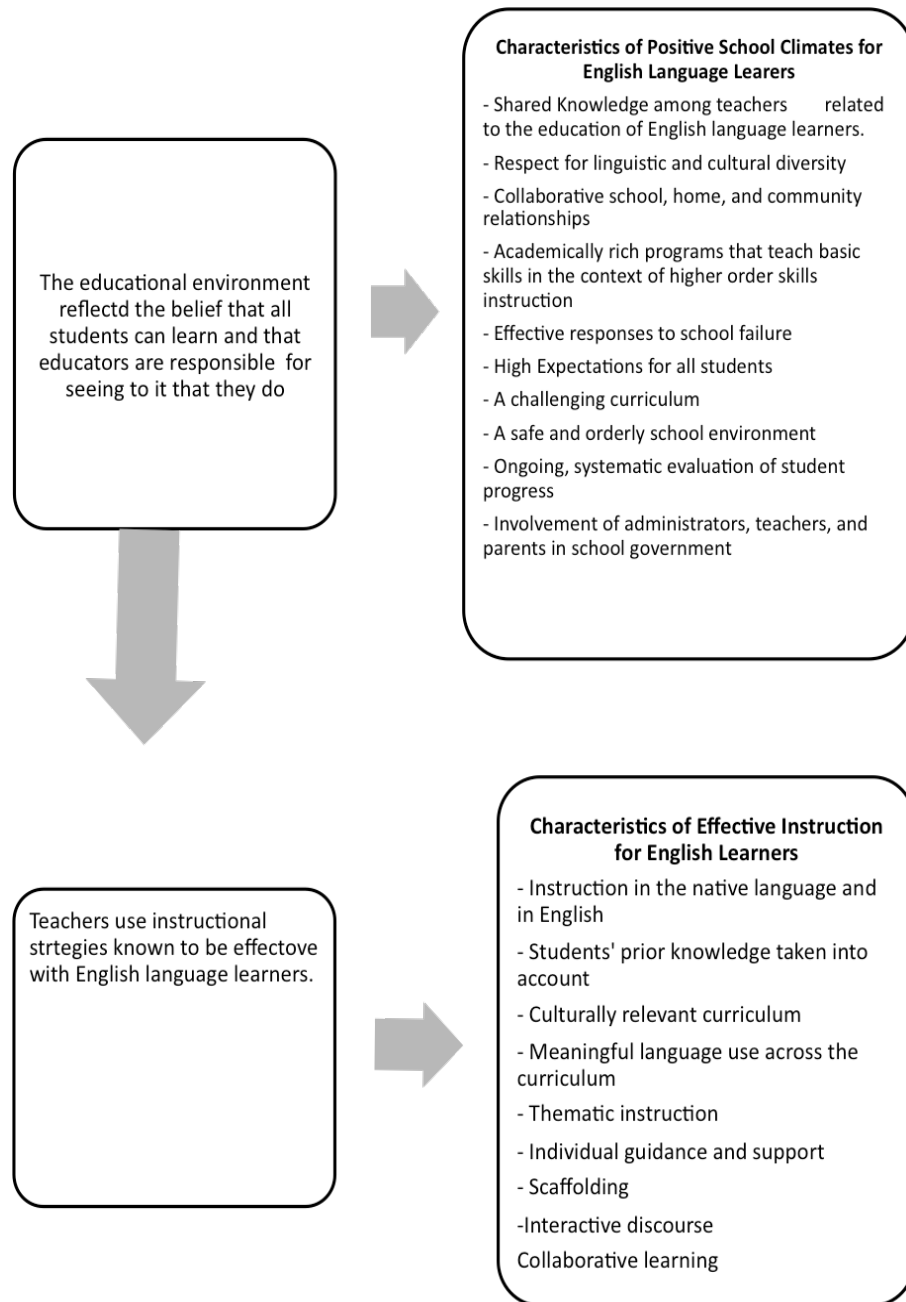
The educational environment reflectd the belief that all students can learn and that educators are responsible for seeing to it that they do

Characteristics of Positive School Climates for English Language Learers

- Shared Knowledge among teachers related to the education of English language learners.

- Respect for linguistic and cultural diversity

- Collaborative school, home, and community relationships

- Academically rich programs that teach basic skills in the context of higher order skills instruction

- Effective responses to school failure

- High Expectations for all students

- A challenging curriculum

- A safe and orderly school environment

- Ongoing, systematic evaluation of student progress

- Involvement of administrators, teachers, and parents in school government

Teachers use instructional strtegies known to be effectove with English language learners.

Characteristics of Effective Instruction for English Learners

- Instruction in the native language and in English

- Students' prior knowledge taken into account

- Culturally relevant curriculum

- Meaningful language use across the curriculum

- Thematic instruction

- Individual guidance and support

- Scaffolding

-Interactive discourse

Collaborative learning